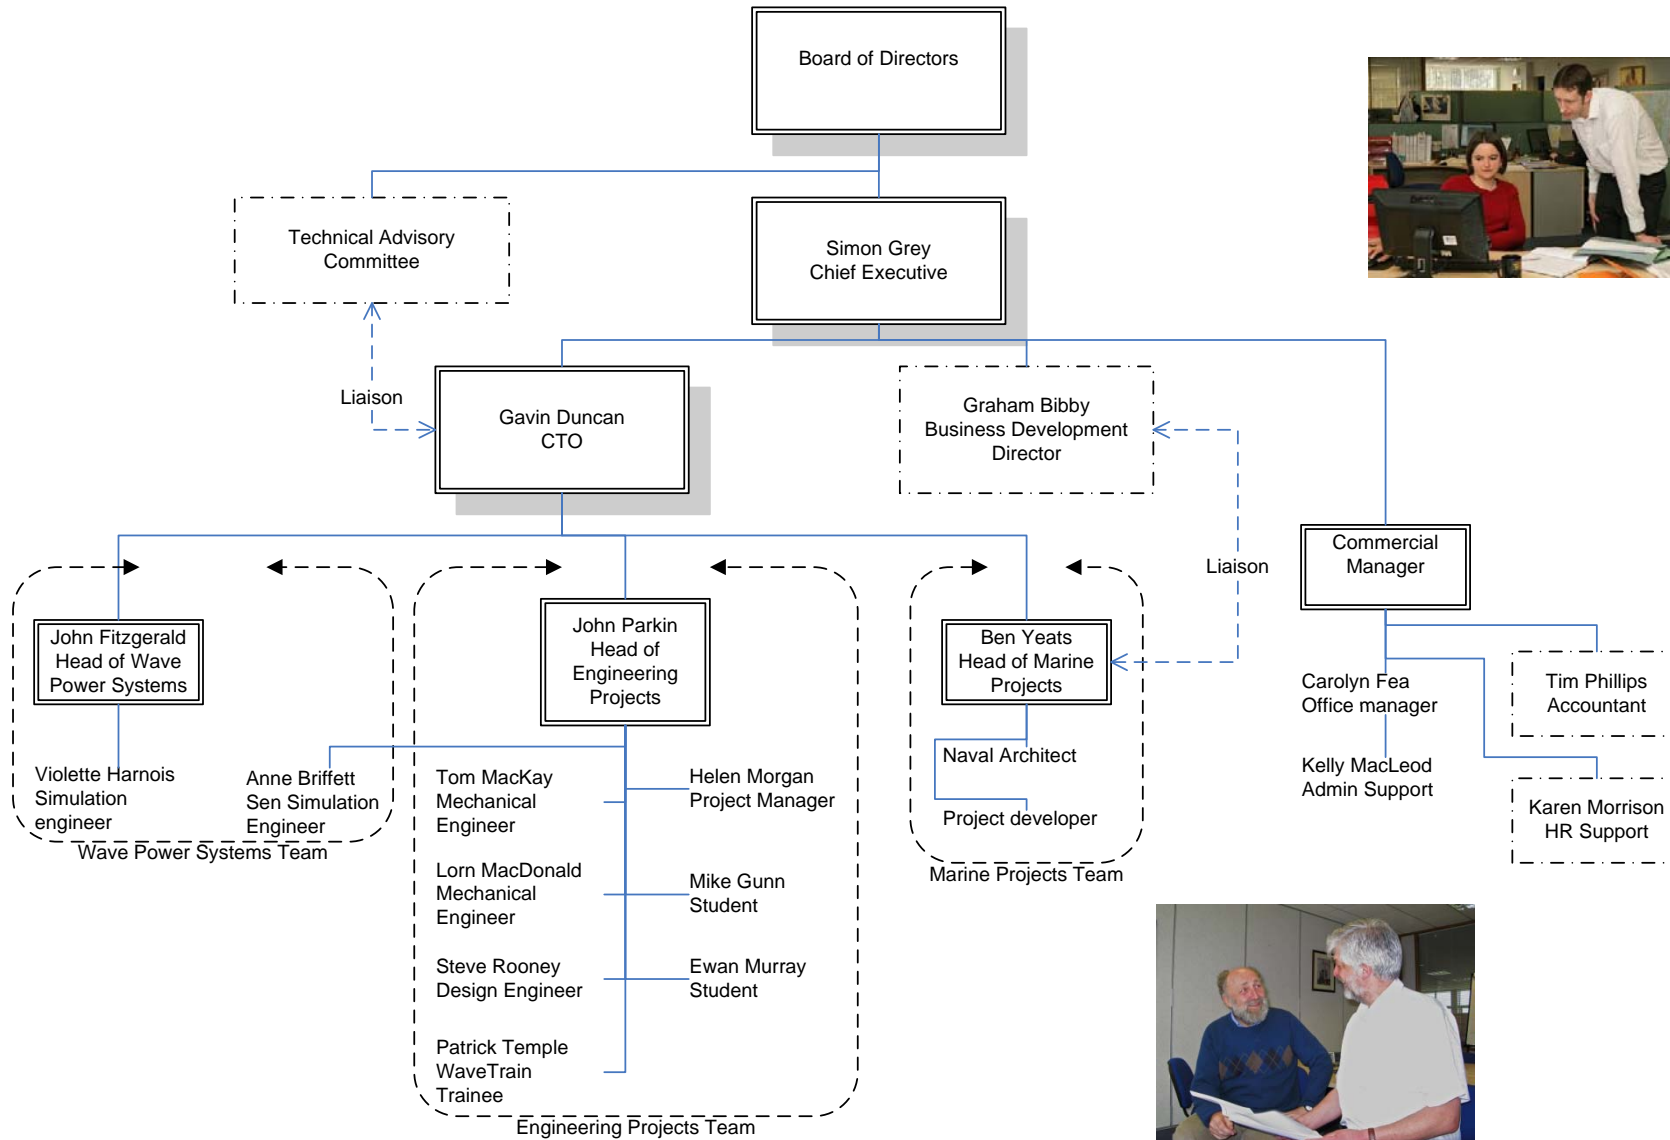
Board of Directors

Technical Advisory Committee

Simon Grey
Chief Executive

Liaison

Gavin Duncan
CTO

Graham Bibby
Business Development Director

Liaison

Commercial Manager

John Fitzgerald
Head of Wave Power Systems

Violette Harnois
Simulation engineer

Anne Briffett
Sen Simulation Engineer

Wave Power Systems Team

John Parkin
Head of Engineering Projects

Tom MacKay
Mechanical Engineer

Helen Morgan
Project Manager

Lorn MacDonald
Mechanical Engineer

Mike Gunn
Student

Steve Rooney
Design Engineer

Ewan Murray
Student

Patrick Temple
WaveTrain Trainee

Engineering Projects Team

Ben Yeats
Head of Marine Projects

Naval Architect

Project developer

Marine Projects Team

Carolyn Fea
Office manager

Tim Phillips
Accountant

Kelly MacLeod
Admin Support

Karen Morrison
HR Support